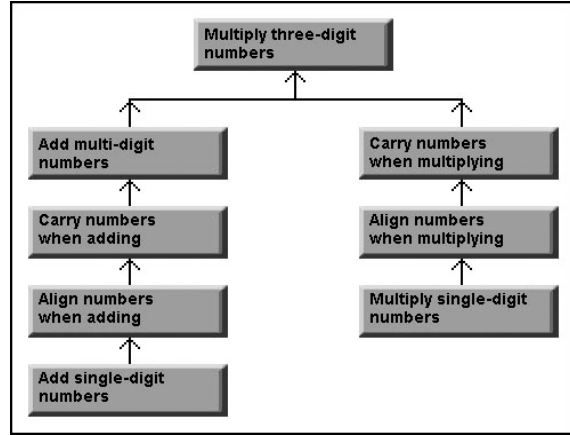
Multiply three-digit numbers

Add multi-digit numbers

Carry numbers when adding

Align numbers when adding

Add single-digit numbers

Carry numbers when multiplying

Align numbers when multiplying

Multiply single-digit numbers